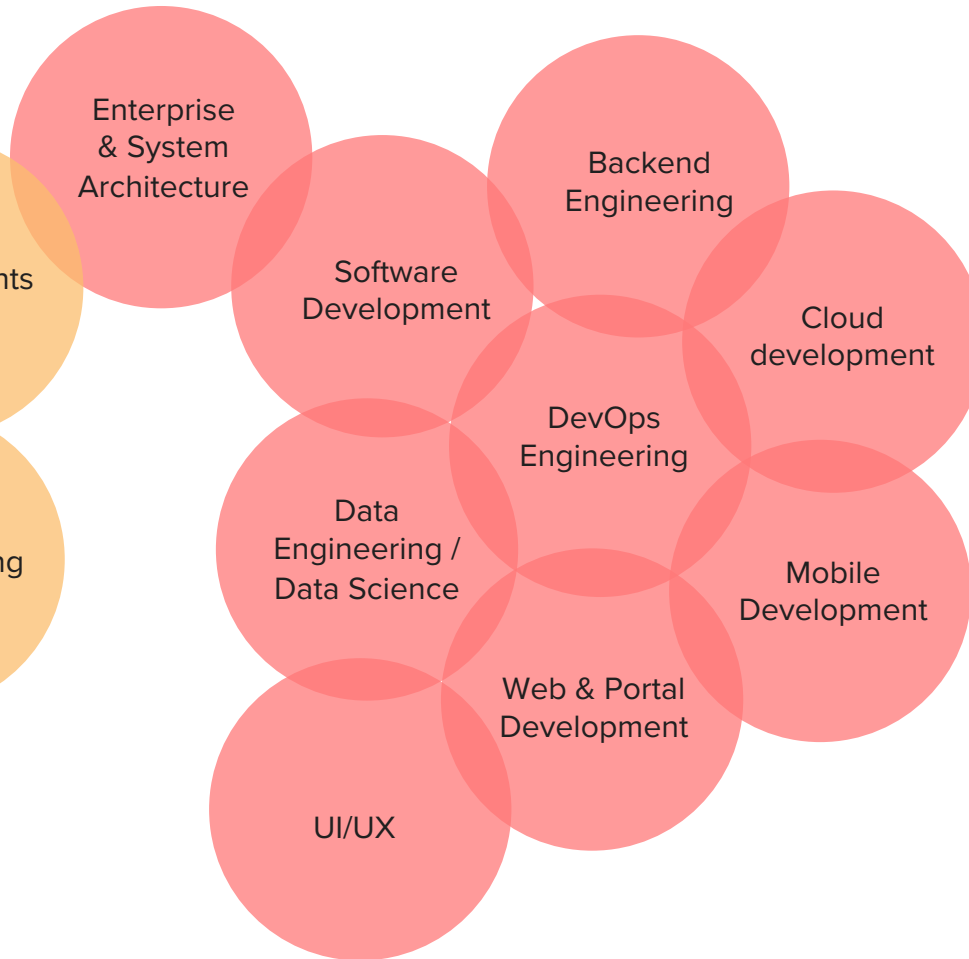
nts

ng

Enterprise & System Architecture

Backend Engineering

Software Development

Cloud development

DevOps Engineering

Data Engineering / Data Science

Mobile Development

Web & Portal Development

UI/UX